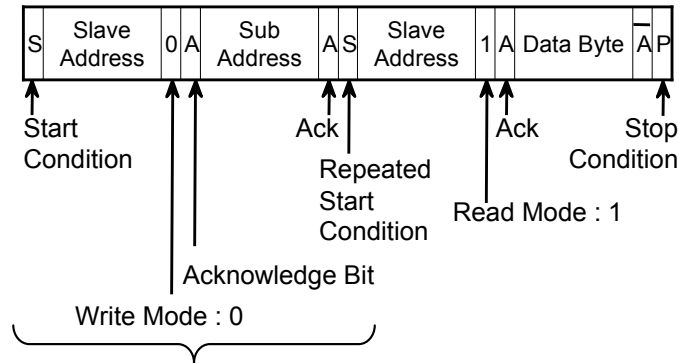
| S | Slave Address | 0 | A | Sub Address | A | S | Slave Address | 1 | A | Data Byte | $\overline{A}$ | P |
|---|---|---|---|---|---|---|---|---|---|---|---|---|

Start Condition

Ack

Repeated Start Condition

Ack

Read Mode : 1

Stop Condition

Acknowledge Bit

Write Mode : 0